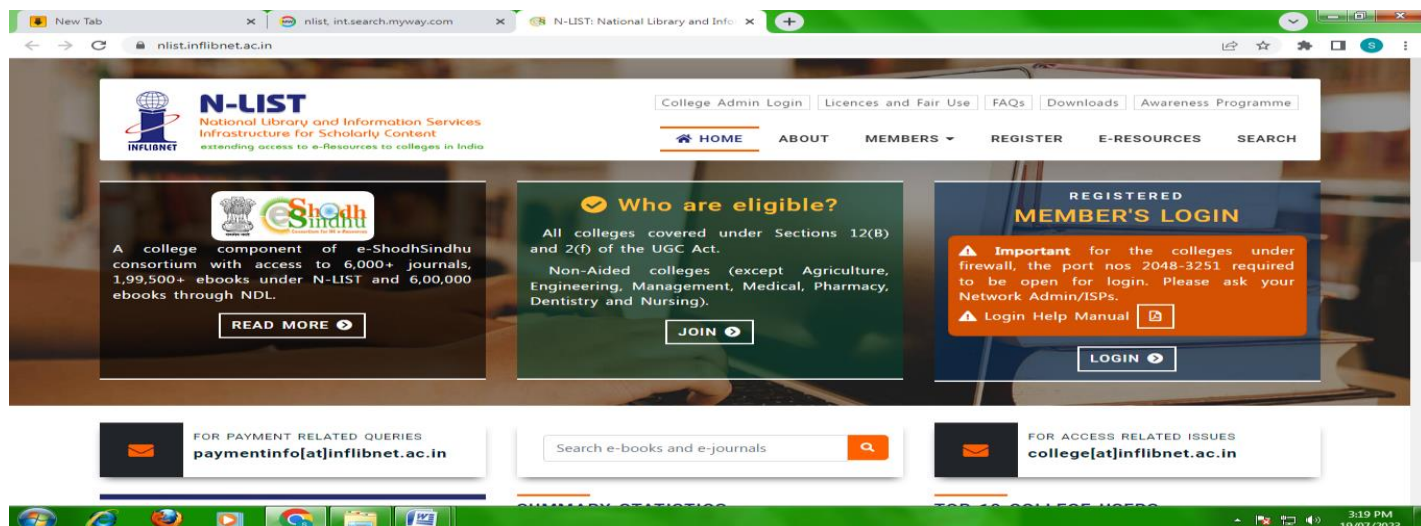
New Tab ×
nlist, int.search.myway.com ×
N-LIST: National Library and Info ×
+
nlist.inflibnet.ac.in
S

INFLIBNET
N-LIST
National Library and Information Services Infrastructure for Scholarly Content
extending access to e-Resources to colleges in India

College Admin Login | Licences and Fair Use | FAQs | Downloads | Awareness Programme

HOME ABOUT MEMBERS REGISTER E-RESOURCES SEARCH

e-ShodhSindhu

A college component of e-ShodhSindhu consortium with access to 6,000+ journals, 1,99,500+ ebooks under N-LIST and 6,00,000 ebooks through NDL.

READ MORE

Who are eligible?

All colleges covered under Sections 12(B) and 2(f) of the UGC Act.

Non-Aided colleges (except Agriculture, Engineering, Management, Medical, Pharmacy, Dentistry and Nursing).

JOIN

REGISTERED
MEMBER'S LOGIN

Important for the colleges under firewall, the port nos 2048-3251 required to be open for login. Please ask your Network Admin/ISPs.

Login Help Manual

LOGIN

FOR PAYMENT RELATED QUERIES
paymentinfo[at]inflibnet.ac.in

Search e-books and e-journals

FOR ACCESS RELATED ISSUES
college[at]inflibnet.ac.in

3:19 PM
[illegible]